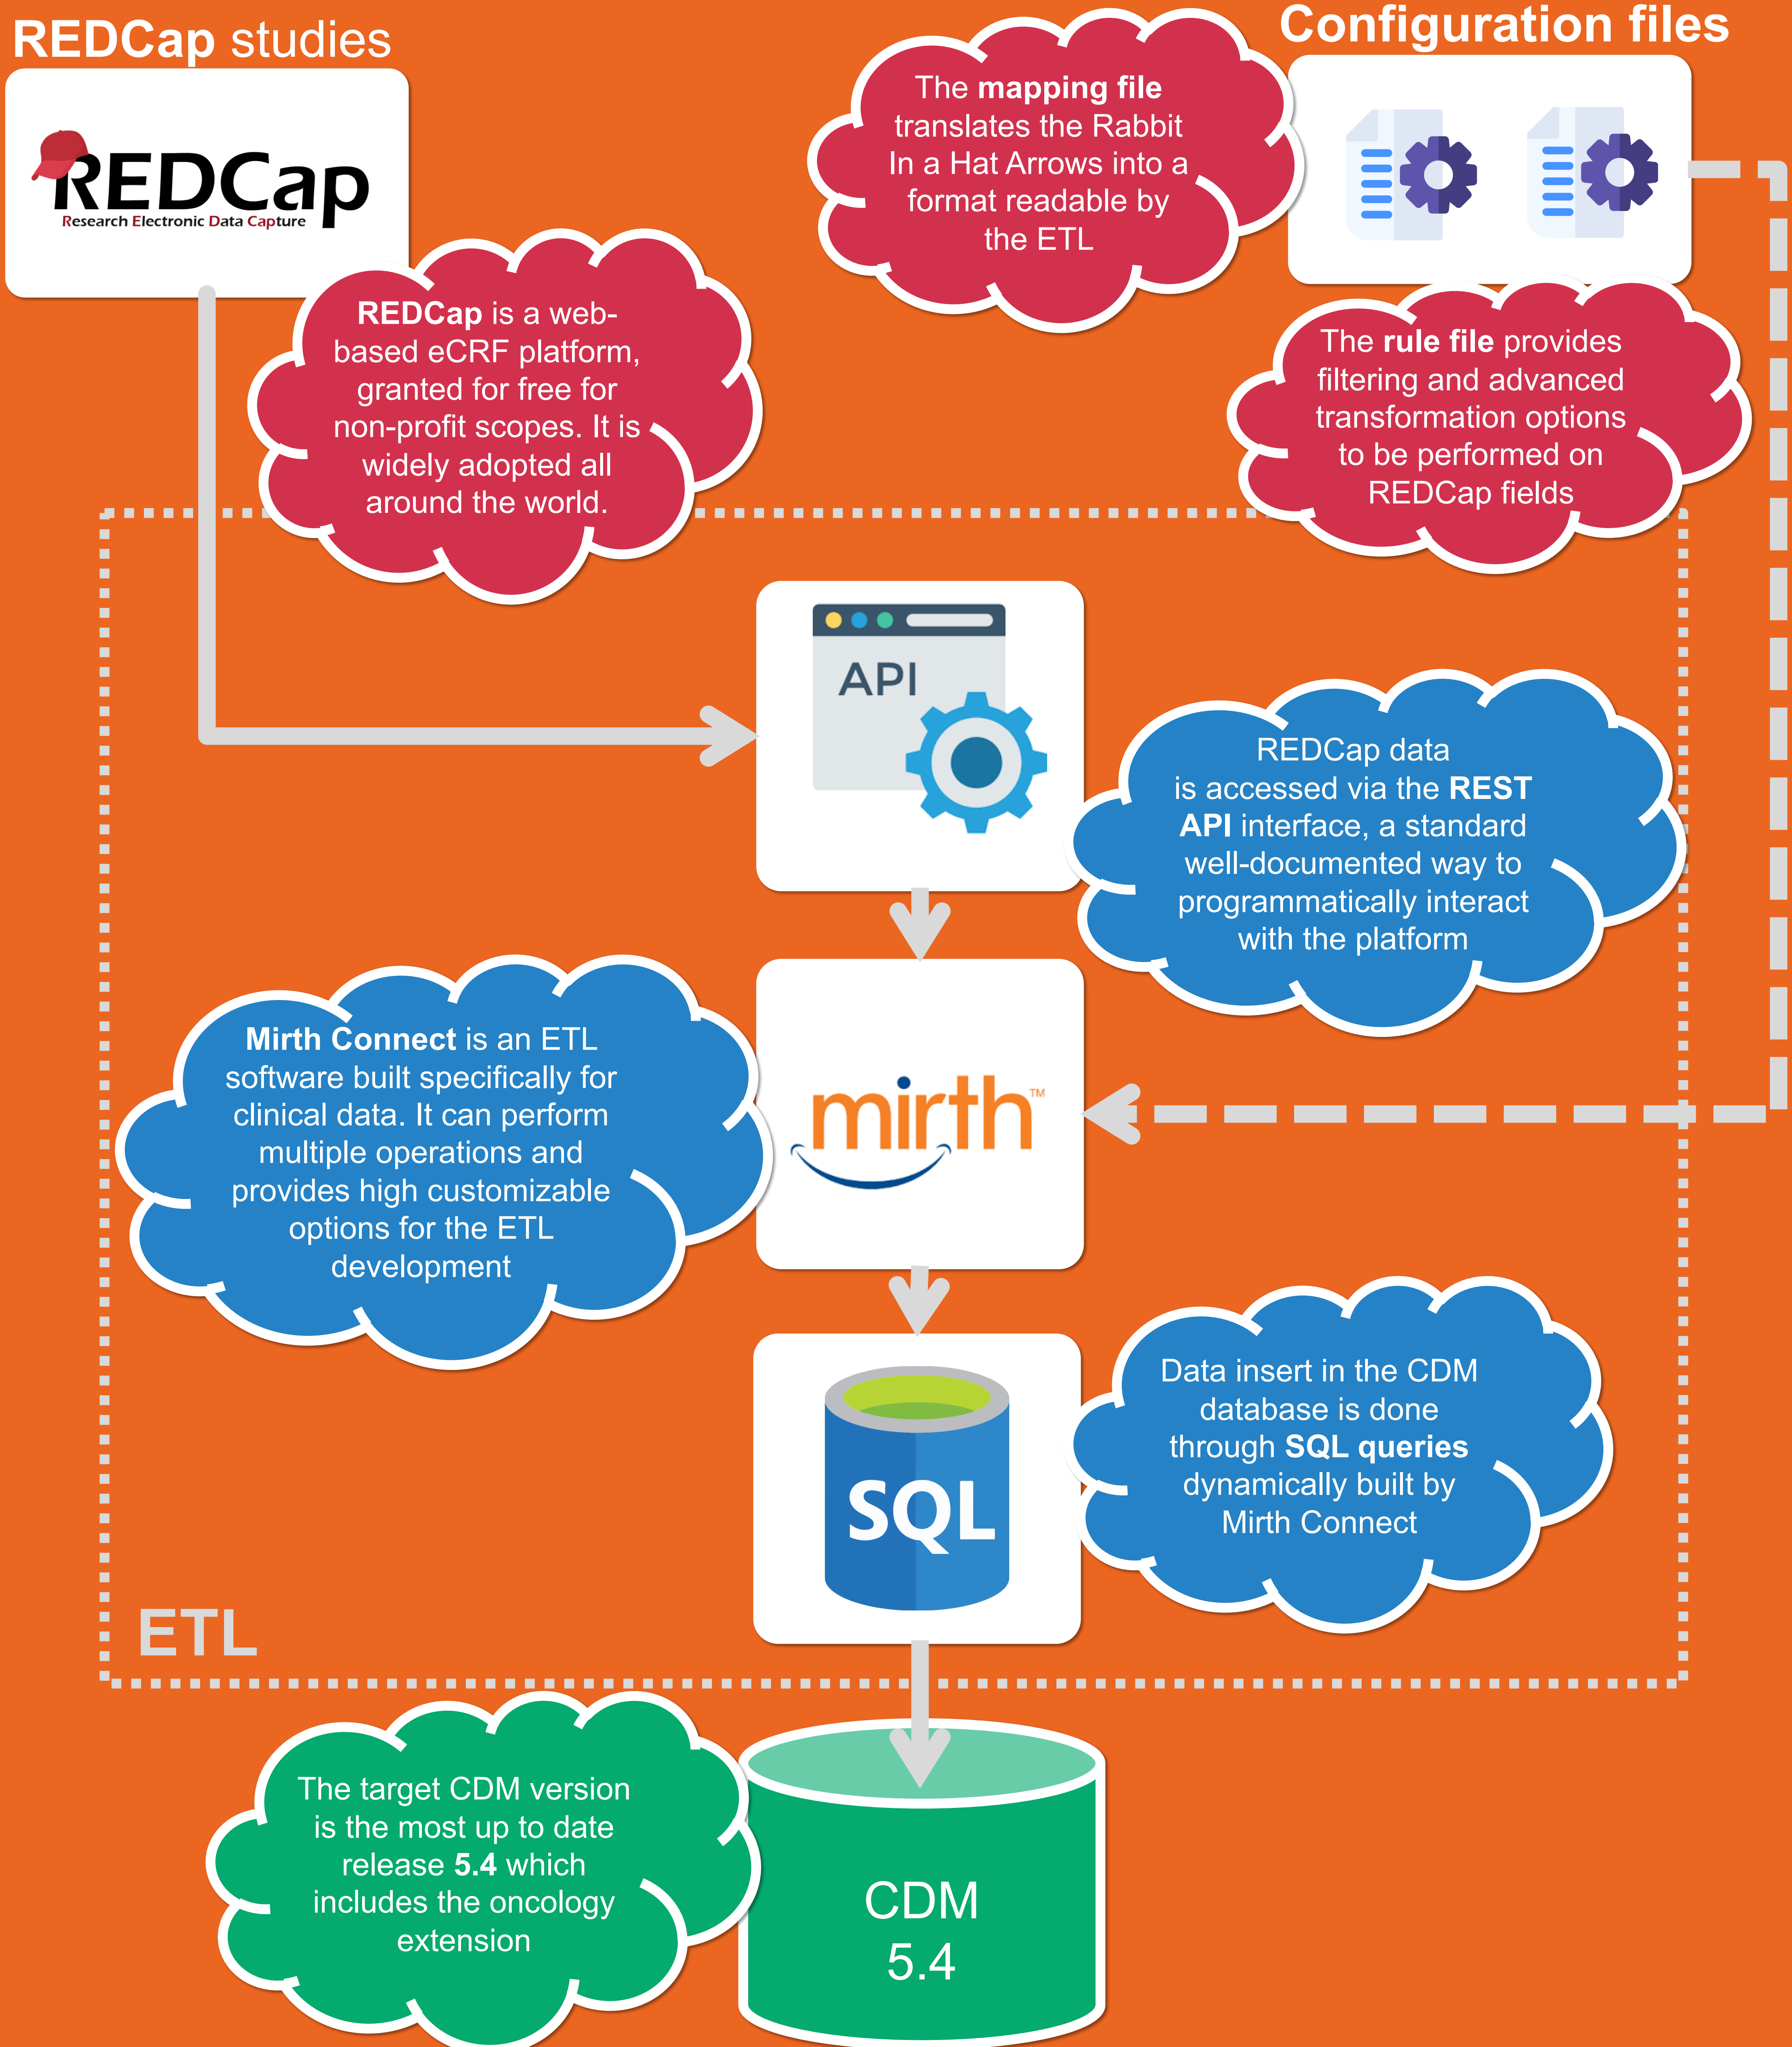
REDCap studies

REDCap
Research Electronic Data Capture

The mapping file translates the Rabbit In a Hat Arrows into a format readable by the ETL

Configuration files

REDCap is a web-based eCRF platform, granted for free for non-profit scopes. It is widely adopted all around the world.

The rule file provides filtering and advanced transformation options to be performed on REDCap fields

API

REDCap data is accessed via the REST API interface, a standard well-documented way to programmatically interact with the platform

Mirth Connect is an ETL software built specifically for clinical data. It can perform multiple operations and provides high customizable options for the ETL development

mirth™

SQL

Data insert in the CDM database is done through SQL queries dynamically built by Mirth Connect

ETL

The target CDM version is the most up to date release 5.4 which includes the oncology extension

CDM
5.4